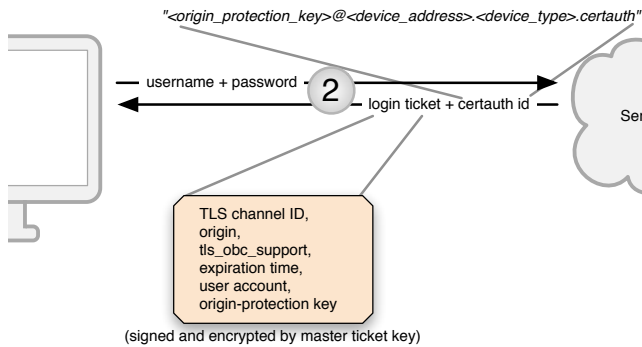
"<origin_protection_key>@<device_address>.<device_type>.certauth"

username + password

2

login ticket + certauth id

Ser

TLS channel ID,
origin,
tls_obc_support,
expiration time,
user account,
origin-protection key

(signed and encrypted by master ticket key)